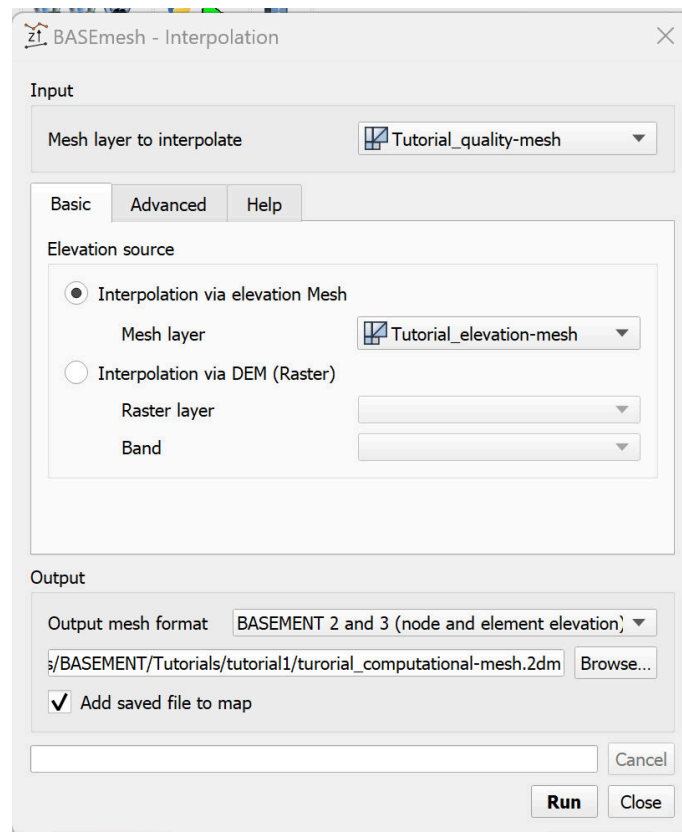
BASEmesh - Interpolation

Input

Mesh layer to interpolate | Tutorial_quality-mesh

Basic | Advanced | Help

Elevation source

Interpolation via elevation Mesh

Mesh layer | Tutorial_elevation-mesh

Interpolation via DEM (Raster)

Raster layer

Band

Output

Output mesh format | BASEMENT 2 and 3 (node and element elevation)

s/BASEMENT/Tutorials/tutorial1/turorial_computational-mesh.2dm | Browse...

Add saved file to map

Cancel

Run | Close